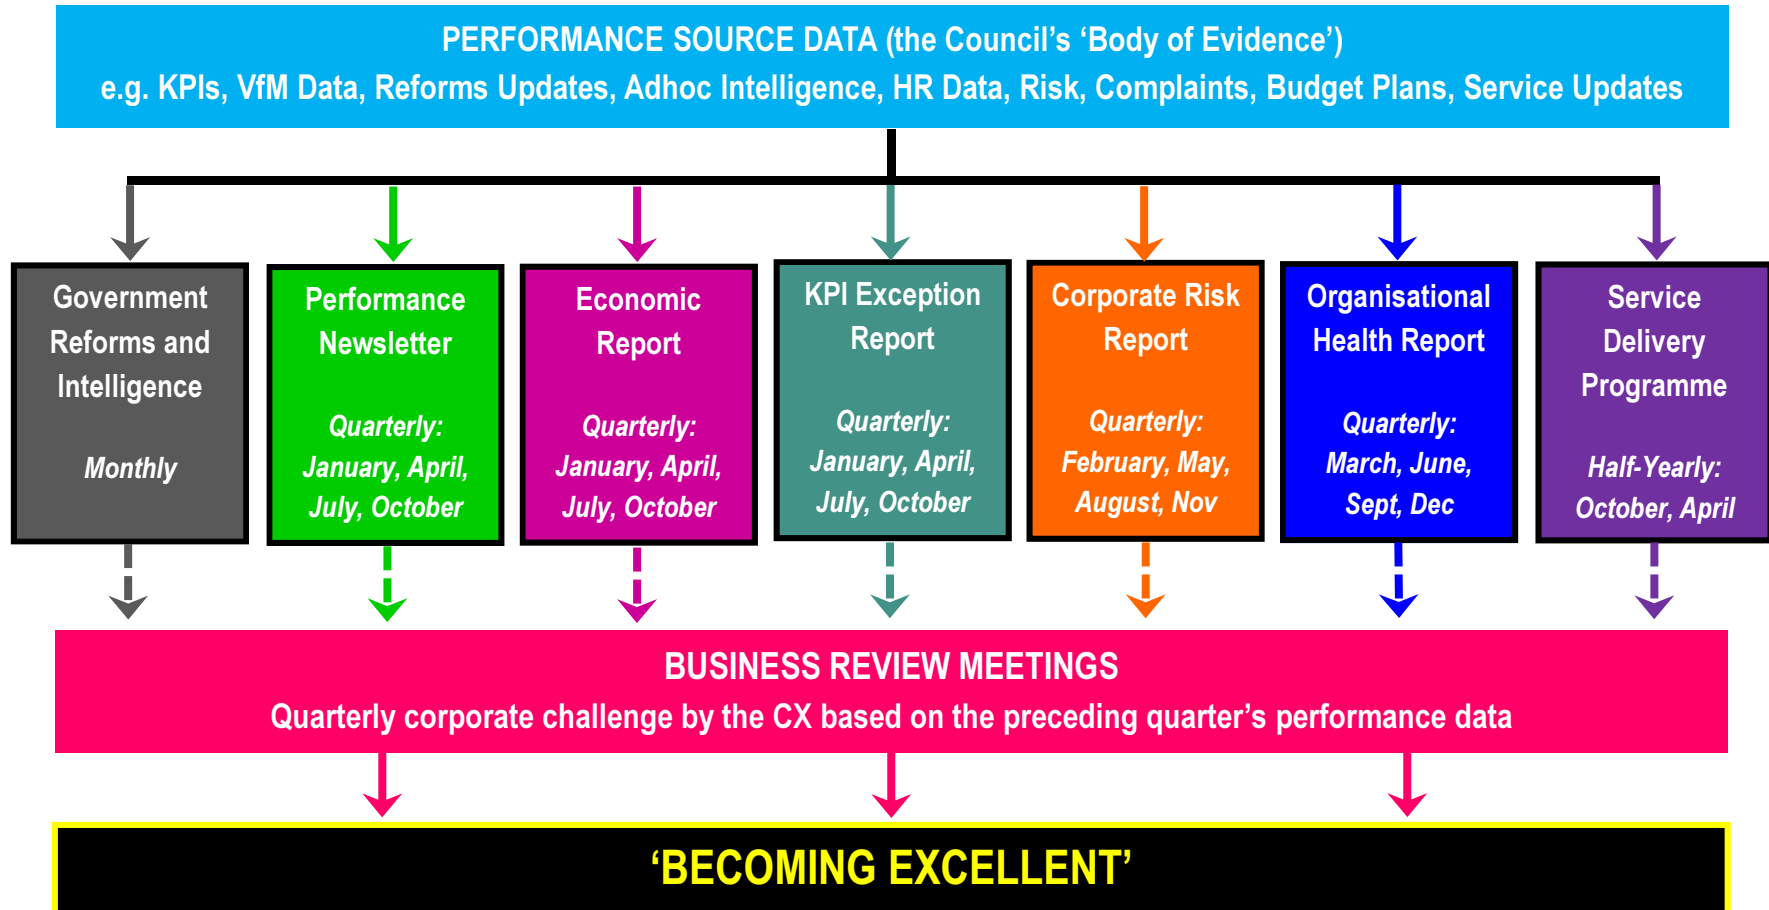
PERFORMANCE SOURCE DATA (the Council's 'Body of Evidence')
e.g. KPIs, VfM Data, Reforms Updates, Adhoc Intelligence, HR Data, Risk, Complaints, Budget Plans, Service Updates

Government Reforms and Intelligence

Monthly

Performance Newsletter

Quarterly: January, April, July, October

Economic Report

Quarterly: January, April, July, October

KPI Exception Report

Quarterly: January, April, July, October

Corporate Risk Report

Quarterly: February, May, August, Nov

Organisational Health Report

Quarterly: March, June, Sept, Dec

Service Delivery Programme

Half-Yearly: October, April

BUSINESS REVIEW MEETINGS
Quarterly corporate challenge by the CX based on the preceding quarter's performance data

'BECOMING EXCELLENT'